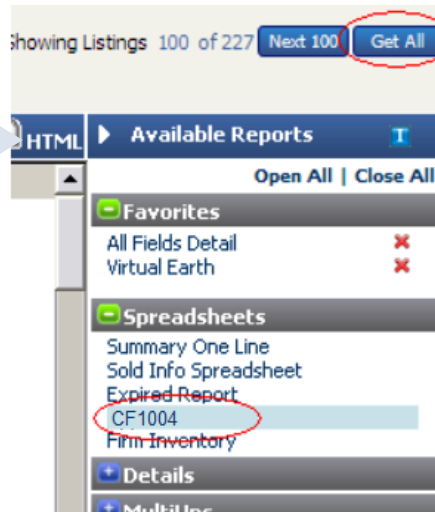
Showing Listings 100 of 227 Next 100 Get All

HTML

Available Reports T

Open All | Close All

Favorites

All Fields Detail
Virtual Earth

Spreadsheets

Summary One Line
Sold Info Spreadsheet
Expired Report
CF1004
Firm Inventory

Details

MultiUps